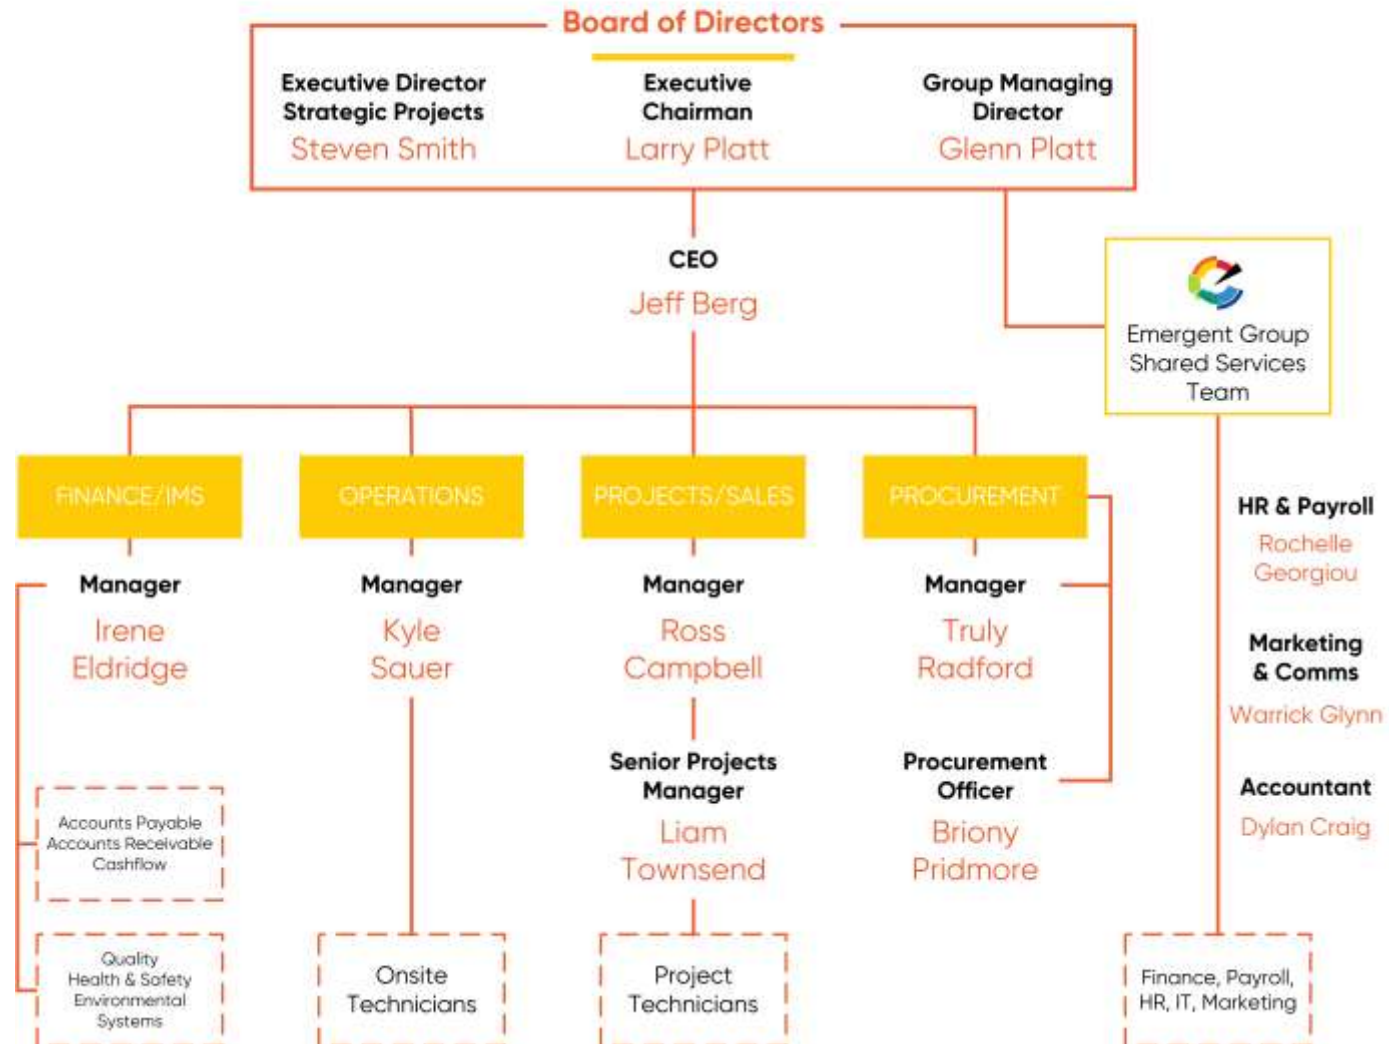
Board of Directors

Executive Director Strategic Projects
Steven Smith

Executive Chairman
Larry Platt

Group Managing Director
Glenn Platt

CEO
Jeff Berg

Emergent Group Shared Services Team

FINANCE/IMS

OPERATIONS

PROJECTS/SALES

PROCUREMENT

Manager
Irene Eldridge

Manager
Kyle Sauer

Manager
Ross Campbell

Manager
Truly Radford

Senior Projects Manager
Liam Townsend

Procurement Officer
Briony Pridmore

HR & Payroll
Rochelle Georgiou

Marketing & Comms
Warrick Glynn

Accountant
Dylan Craig

Accounts Payable
Accounts Receivable
Cashflow

Quality
Health & Safety
Environmental
Systems

Onsite Technicians

Project Technicians

Finance, Payroll, HR, IT, Marketing